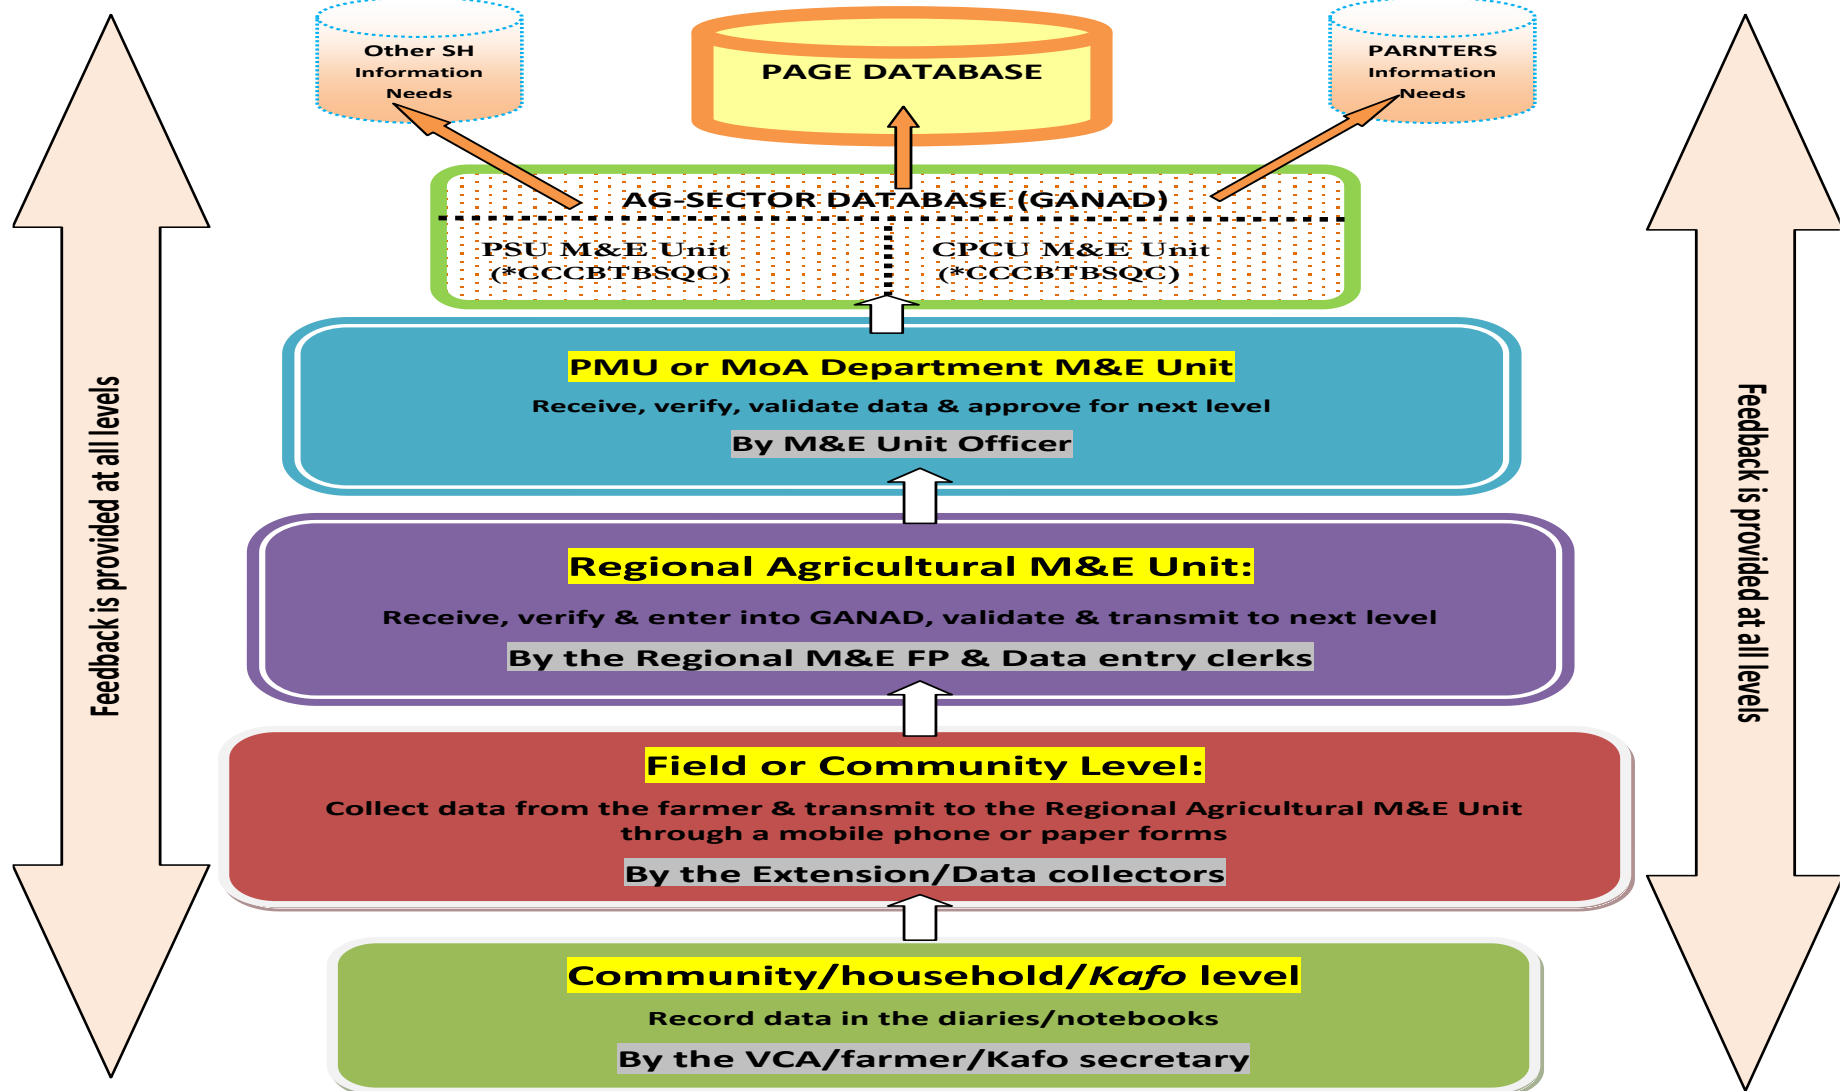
Feedback is provided at all levels

Other SH Information Needs

PAGE DATABASE

PARNTERS Information Needs

AG-SECTOR DATABASE (GANAD)

PSU M&E Unit (*CCCBTBSQC)

CPCU M&E Unit (*CCCBTBSQC)

PMU or MoA Department M&E Unit

Receive, verify, validate data & approve for next level

By M&E Unit Officer

Regional Agricultural M&E Unit:

Receive, verify & enter into GANAD, validate & transmit to next level

By the Regional M&E FP & Data entry clerks

Field or Community Level:

Collect data from the farmer & transmit to the Regional Agricultural M&E Unit through a mobile phone or paper forms

By the Extension/Data collectors

Community/household/Kafo level

Record data in the diaries/notebooks

By the VCA/farmer/Kafo secretary

Feedback is provided at all levels